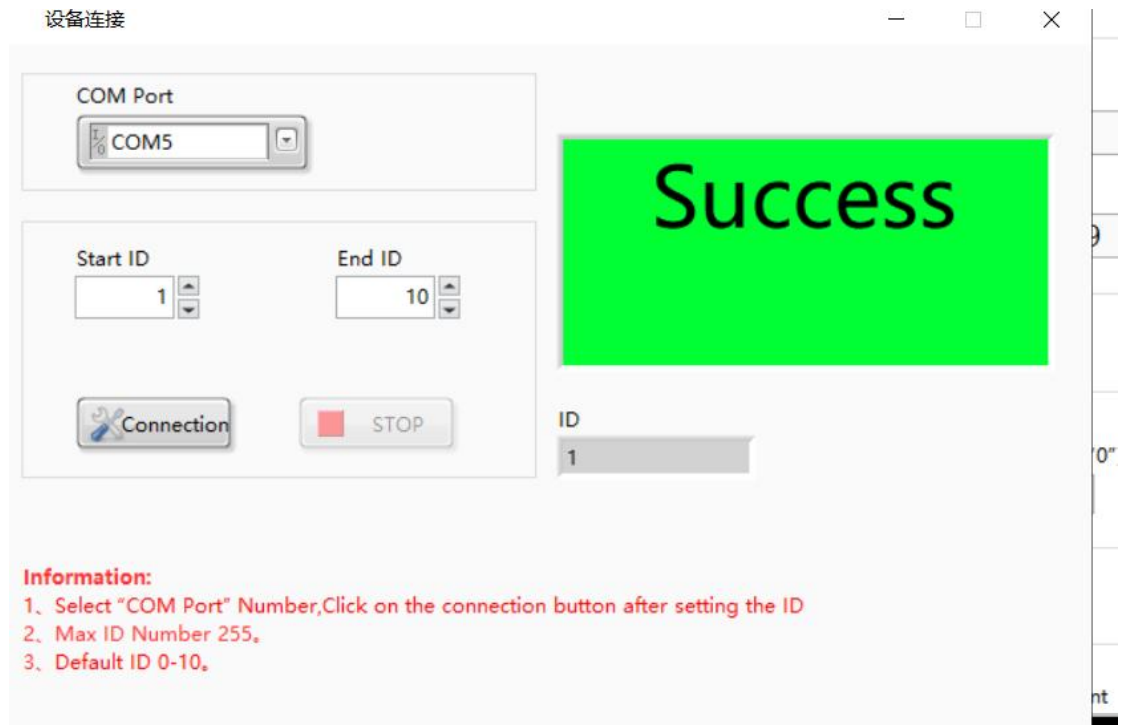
设备连接

COM Port
COM5

Start ID
1

End ID
10

Connection

STOP

Success

ID
1

Information:
1、Select “COM Port” Number,Click on the connection button after setting the ID
2、Max ID Number 255。
3、Default ID 0-10。

9
'0"
nt